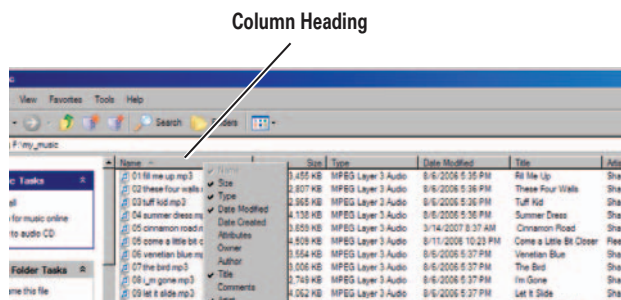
Column Heading

View Favorites Tools Help

Search Folders

F:\my_music

c Tasks

for music online

to audio CD

Folder Tasks

me this file

| Name | Size | Type | Date Modified | Title | Art |
|---|---|---|---|---|---|
| 01 fill me up.mp3 | 3,455 KB | MPEG Layer 3 Audio | 8/6/2006 5:35 PM | Fill Me Up | Sha |
| 02 these four walls | 2,807 KB | MPEG Layer 3 Audio | 8/6/2006 5:36 PM | These Four Walls | Sha |
| 03 tuff kid.mp3 | 2,965 KB | MPEG Layer 3 Audio | 8/6/2006 5:36 PM | Tuff Kid | Sha |
| 04 summer dress.m | 4,138 KB | MPEG Layer 3 Audio | 8/6/2006 5:36 PM | Summer Dress | Sha |
| 05 cinnamon road.m | 3,659 KB | MPEG Layer 3 Audio | 3/14/2007 8:37 AM | Cinnamon Road | Sha |
| 05 come a little bit c | 4,509 KB | MPEG Layer 3 Audio | 8/11/2006 10:23 PM | Come a Little Bit Closer | Fle |
| 06 venetian blue.mp | 3,554 KB | MPEG Layer 3 Audio | 8/6/2006 5:37 PM | Venetian Blue | Sha |
| 07 the bird.mp3 | 3,006 KB | MPEG Layer 3 Audio | 8/6/2006 5:37 PM | The Bird | Sha |
| 08 i_m gone.mp3 | 3,749 KB | MPEG Layer 3 Audio | 8/6/2006 5:37 PM | I'm Gone | Sha |
| 09 let it slide.mp3 | 4,062 KB | MPEG Layer 3 Audio | 8/6/2006 5:37 PM | Let It Slide | Sha |

Name
Size
Type
Date Modified
Date Created
Attributes
Owner
Author
Title
Comments